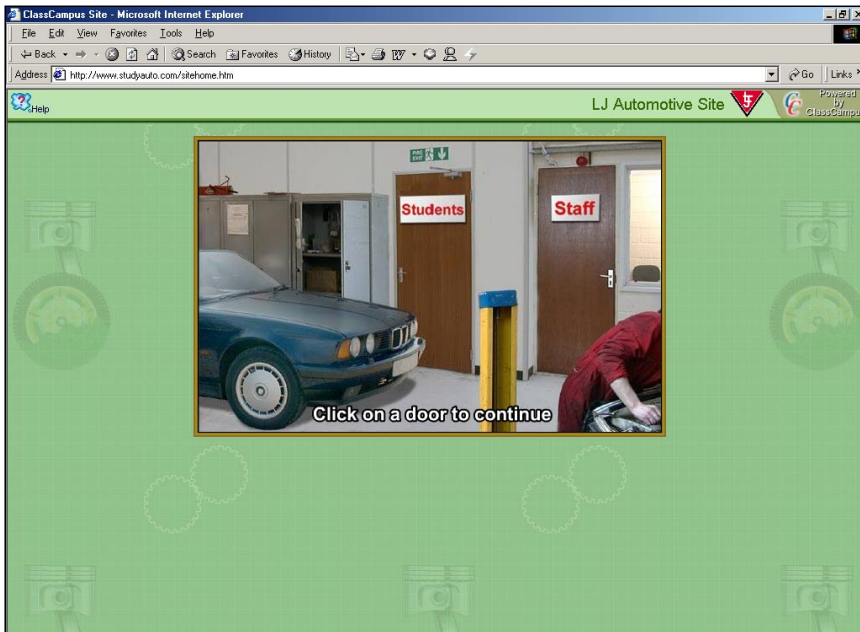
ClassCampus Site - Microsoft Internet Explorer

File Edit View Favorites Tools Help

Back Search Favorites History

Address http://www.studyauto.com/sitehome.htm

Go Links

Help

LJ Automotive Site

Powered by ClassCampus

Students

Staff

Click on a door to continue